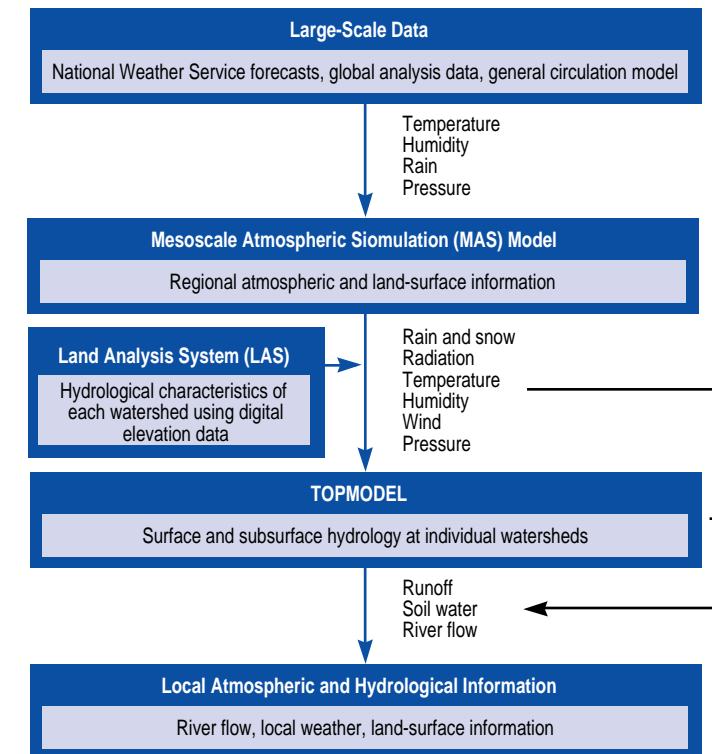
Large-Scale Data

National Weather Service forecasts, global analysis data, general circulation model

Temperature
Humidity
Rain
Pressure

Mesoscale Atmospheric Siomulation (MAS) Model

Regional atmospheric and land-surface information

Land Analysis System (LAS)

Hydrological characteristics of each watershed using digital elevation data

Rain and snow
Radiation
Temperature
Humidity
Wind
Pressure

TOPMODEL

Surface and subsurface hydrology at individual watersheds

Runoff
Soil water
River flow

Local Atmospheric and Hydrological Information

River flow, local weather, land-surface information